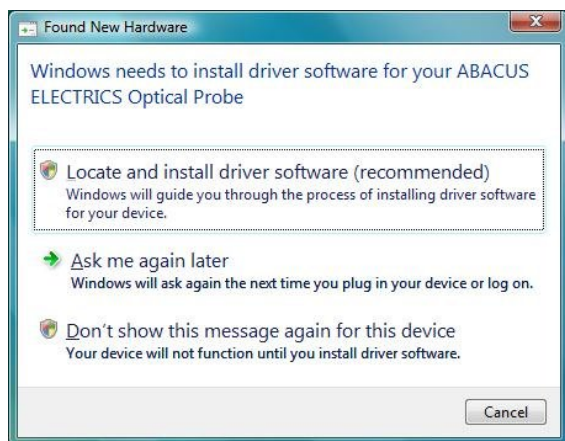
Found New Hardware

Windows needs to install driver software for your ABACUS ELECTRICS Optical Probe

Locate and install driver software (recommended)
Windows will guide you through the process of installing driver software for your device.

Ask me again later
Windows will ask again the next time you plug in your device or log on.

Don't show this message again for this device
Your device will not function until you install driver software.

Cancel